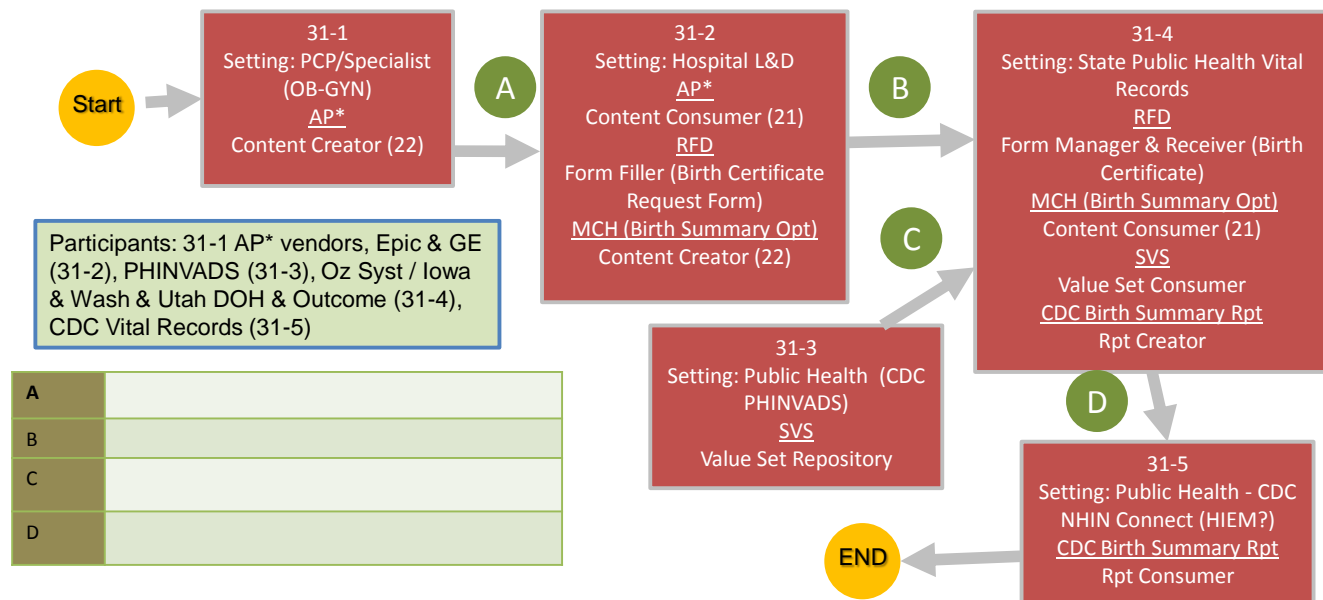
Start

31-1
Setting: PCP/Specialist (OB-GYN)
AP*
Content Creator (22)

A

31-2
Setting: Hospital L&D
AP*
Content Consumer (21)
RFD
Form Filler (Birth Certificate Request Form)
MCH (Birth Summary Opt)
Content Creator (22)

B

31-4
Setting: State Public Health Vital Records
RFD
Form Manager & Receiver (Birth Certificate)
MCH (Birth Summary Opt)
Content Consumer (21)
SVS
Value Set Consumer
CDC Birth Summary Rpt
Rpt Creator

C

Participants: 31-1 AP* vendors, Epic & GE (31-2), PHINVADS (31-3), Oz Syst / Iowa & Wash & Utah DOH & Outcome (31-4), CDC Vital Records (31-5)

| A | |
|---|---|
| B | |
| C | |
| D | |

31-3
Setting: Public Health (CDC PHINVADS)
SVS
Value Set Repository

D

31-5
Setting: Public Health - CDC NHIN Connect (HIEM?)
CDC Birth Summary Rpt
Rpt Consumer

END